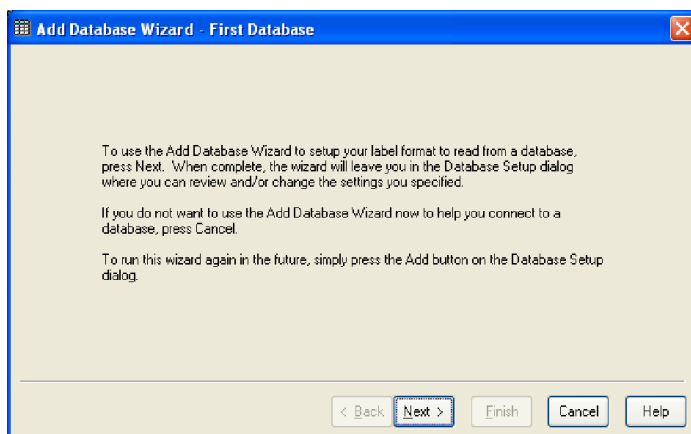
Add Database Wizard - First Database

To use the Add Database Wizard to setup your label format to read from a database, press Next. When complete, the wizard will leave you in the Database Setup dialog where you can review and/or change the settings you specified.

If you do not want to use the Add Database Wizard now to help you connect to a database, press Cancel.

To run this wizard again in the future, simply press the Add button on the Database Setup dialog.

< Back | Next > | Finish | Cancel | Help